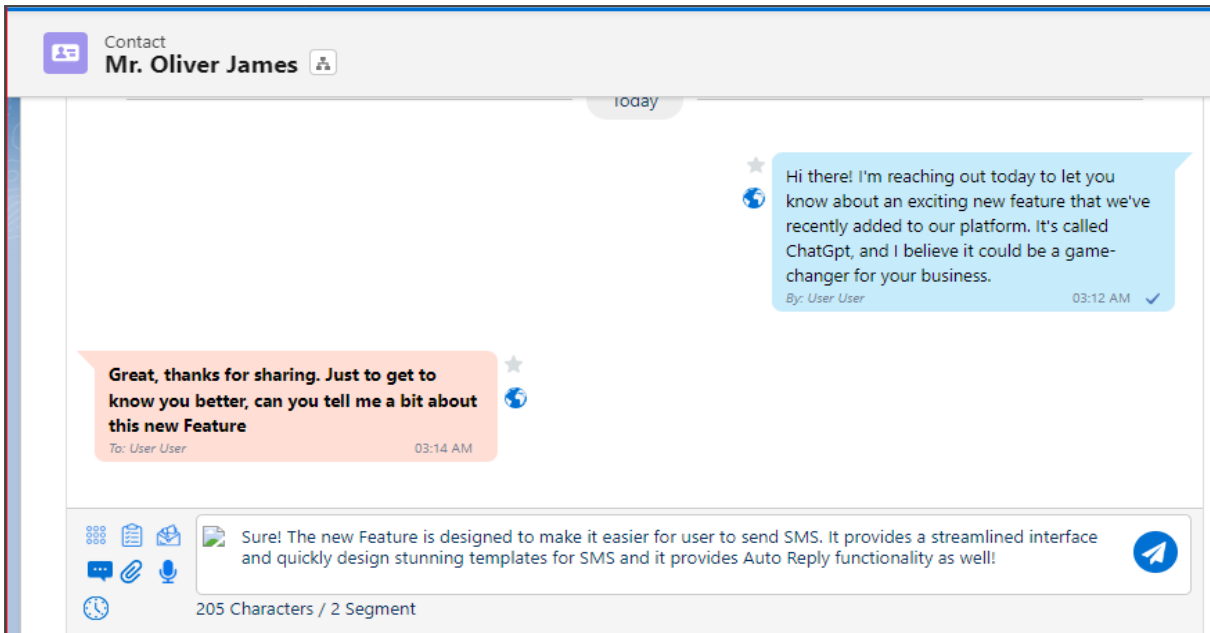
Contact
Mr. Oliver James

Today

Hi there! I'm reaching out today to let you know about an exciting new feature that we've recently added to our platform. It's called ChatGpt, and I believe it could be a game-changer for your business.
By: User User 03:12 AM

Great, thanks for sharing. Just to get to know you better, can you tell me a bit about this new Feature
To: User User 03:14 AM

Sure! The new Feature is designed to make it easier for user to send SMS. It provides a streamlined interface and quickly design stunning templates for SMS and it provides Auto Reply functionality as well!

205 Characters / 2 Segment